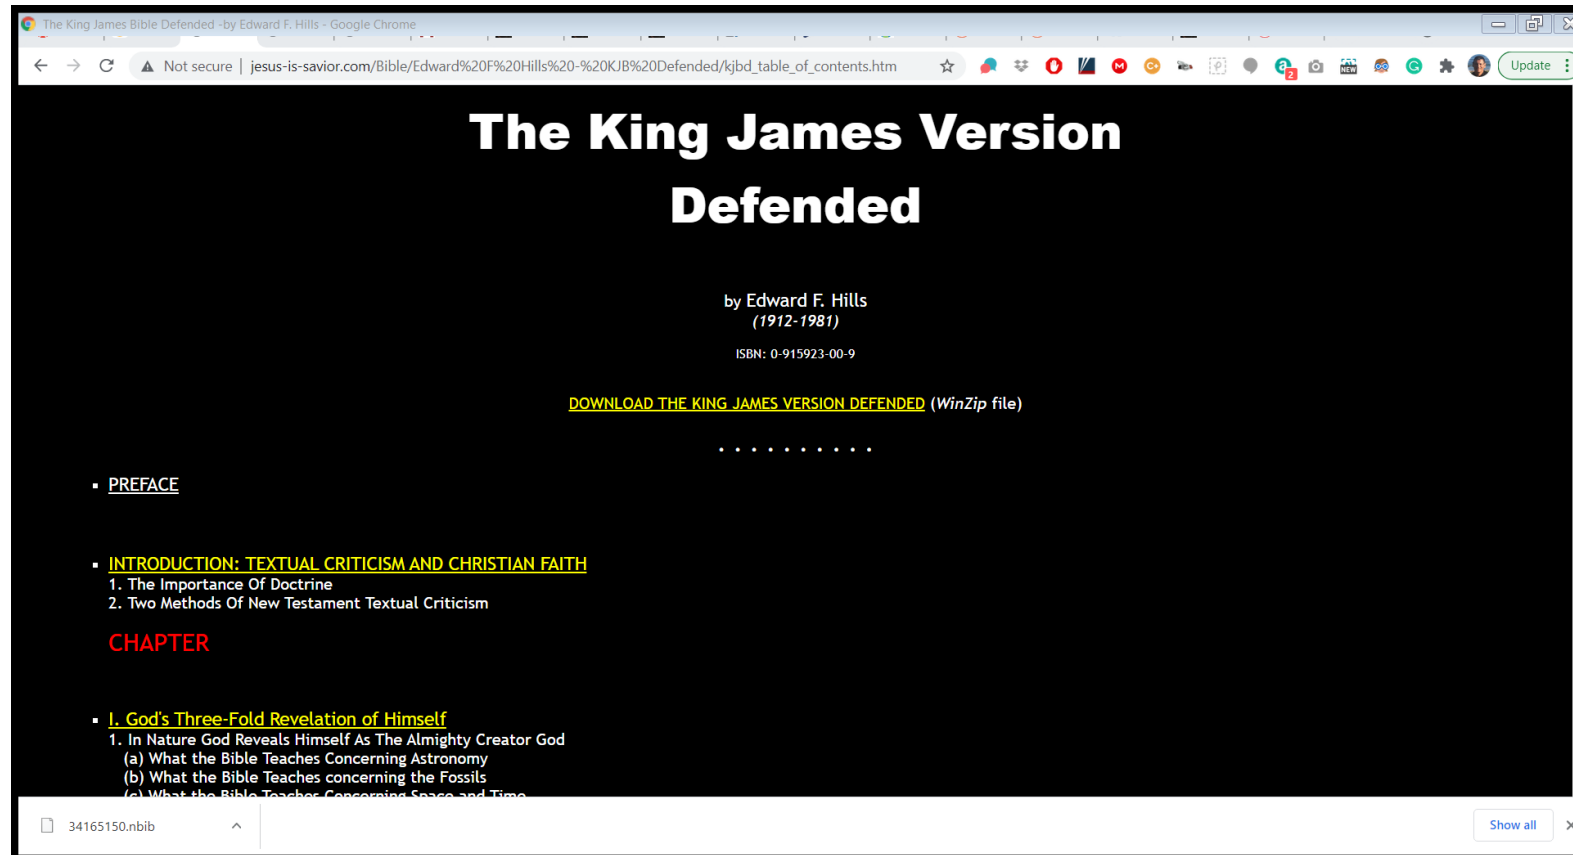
The King James Bible Defended -by Edward F. Hills - Google Chrome

Not secure | jesus-is-savior.com/Bible/Edward%20F%20Hills%20-%20KJB%20Defended/kjbd_table_of_contents.htm

Update

The King James Version Defended

by Edward F. Hills
(1912-1981)

ISBN: 0-915923-00-9

DOWNLOAD THE KING JAMES VERSION DEFENDED (WinZip file)

. . . . . . . . . .

- PREFACE

- INTRODUCTION: TEXTUAL CRITICISM AND CHRISTIAN FAITH
1. The Importance Of Doctrine
2. Two Methods Of New Testament Textual Criticism

CHAPTER

- I. God's Three-Fold Revelation of Himself
1. In Nature God Reveals Himself As The Almighty Creator God
(a) What the Bible Teaches Concerning Astronomy
(b) What the Bible Teaches concerning the Fossils
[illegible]

34165150.nbib

Show all